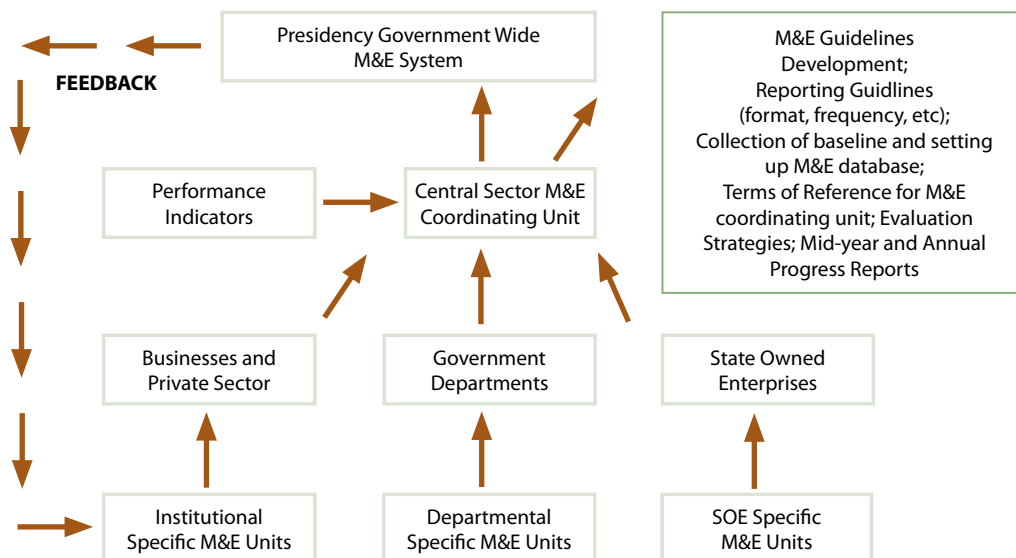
Presidency Government Wide M&E System

FEEDBACK

M&E Guidelines Development; Reporting Guidlines (format, frequency, etc); Collection of baseline and setting up M&E database; Terms of Reference for M&E coordinating unit; Evaluation Strategies; Mid-year and Annual Progress Reports

Performance Indicators

Central Sector M&E Coordinating Unit

Businesses and Private Sector

Government Departments

State Owned Enterprises

Institutional Specific M&E Units

Departmental Specific M&E Units

SOE Specific M&E Units